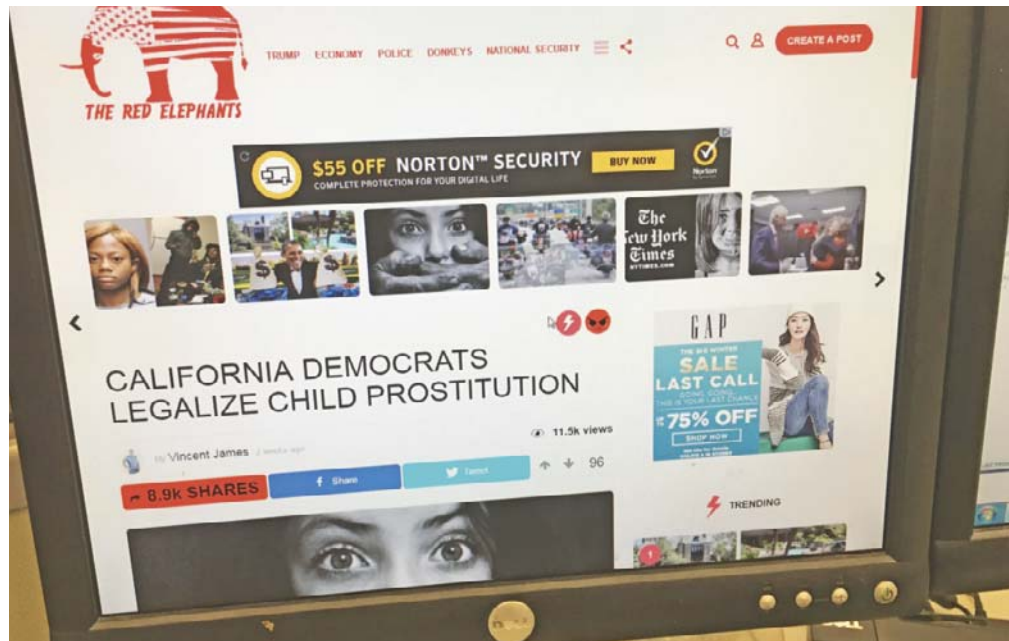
THE RED ELEPHANTS

TRUMP ECONOMY POLICE DONKEYS NATIONAL SECURITY

CREATE A POST

$55 OFF NORTON™ SECURITY
COMPLETE PROTECTION FOR YOUR DIGITAL LIFE
BUY NOW
Norton

The New York Times
NYTIMES.COM

CALIFORNIA DEMOCRATS LEGALIZE CHILD PROSTITUTION

11.5k views

by Vincent James 2 weeks ago

8.9k SHARES

Share

Tweet

96

GAP
THE BIG WINTER
SALE
LAST CALL
GOING, GOING... THIS IS YOUR LAST CHANCE
75% OFF
SHOP NOW

TRENDING